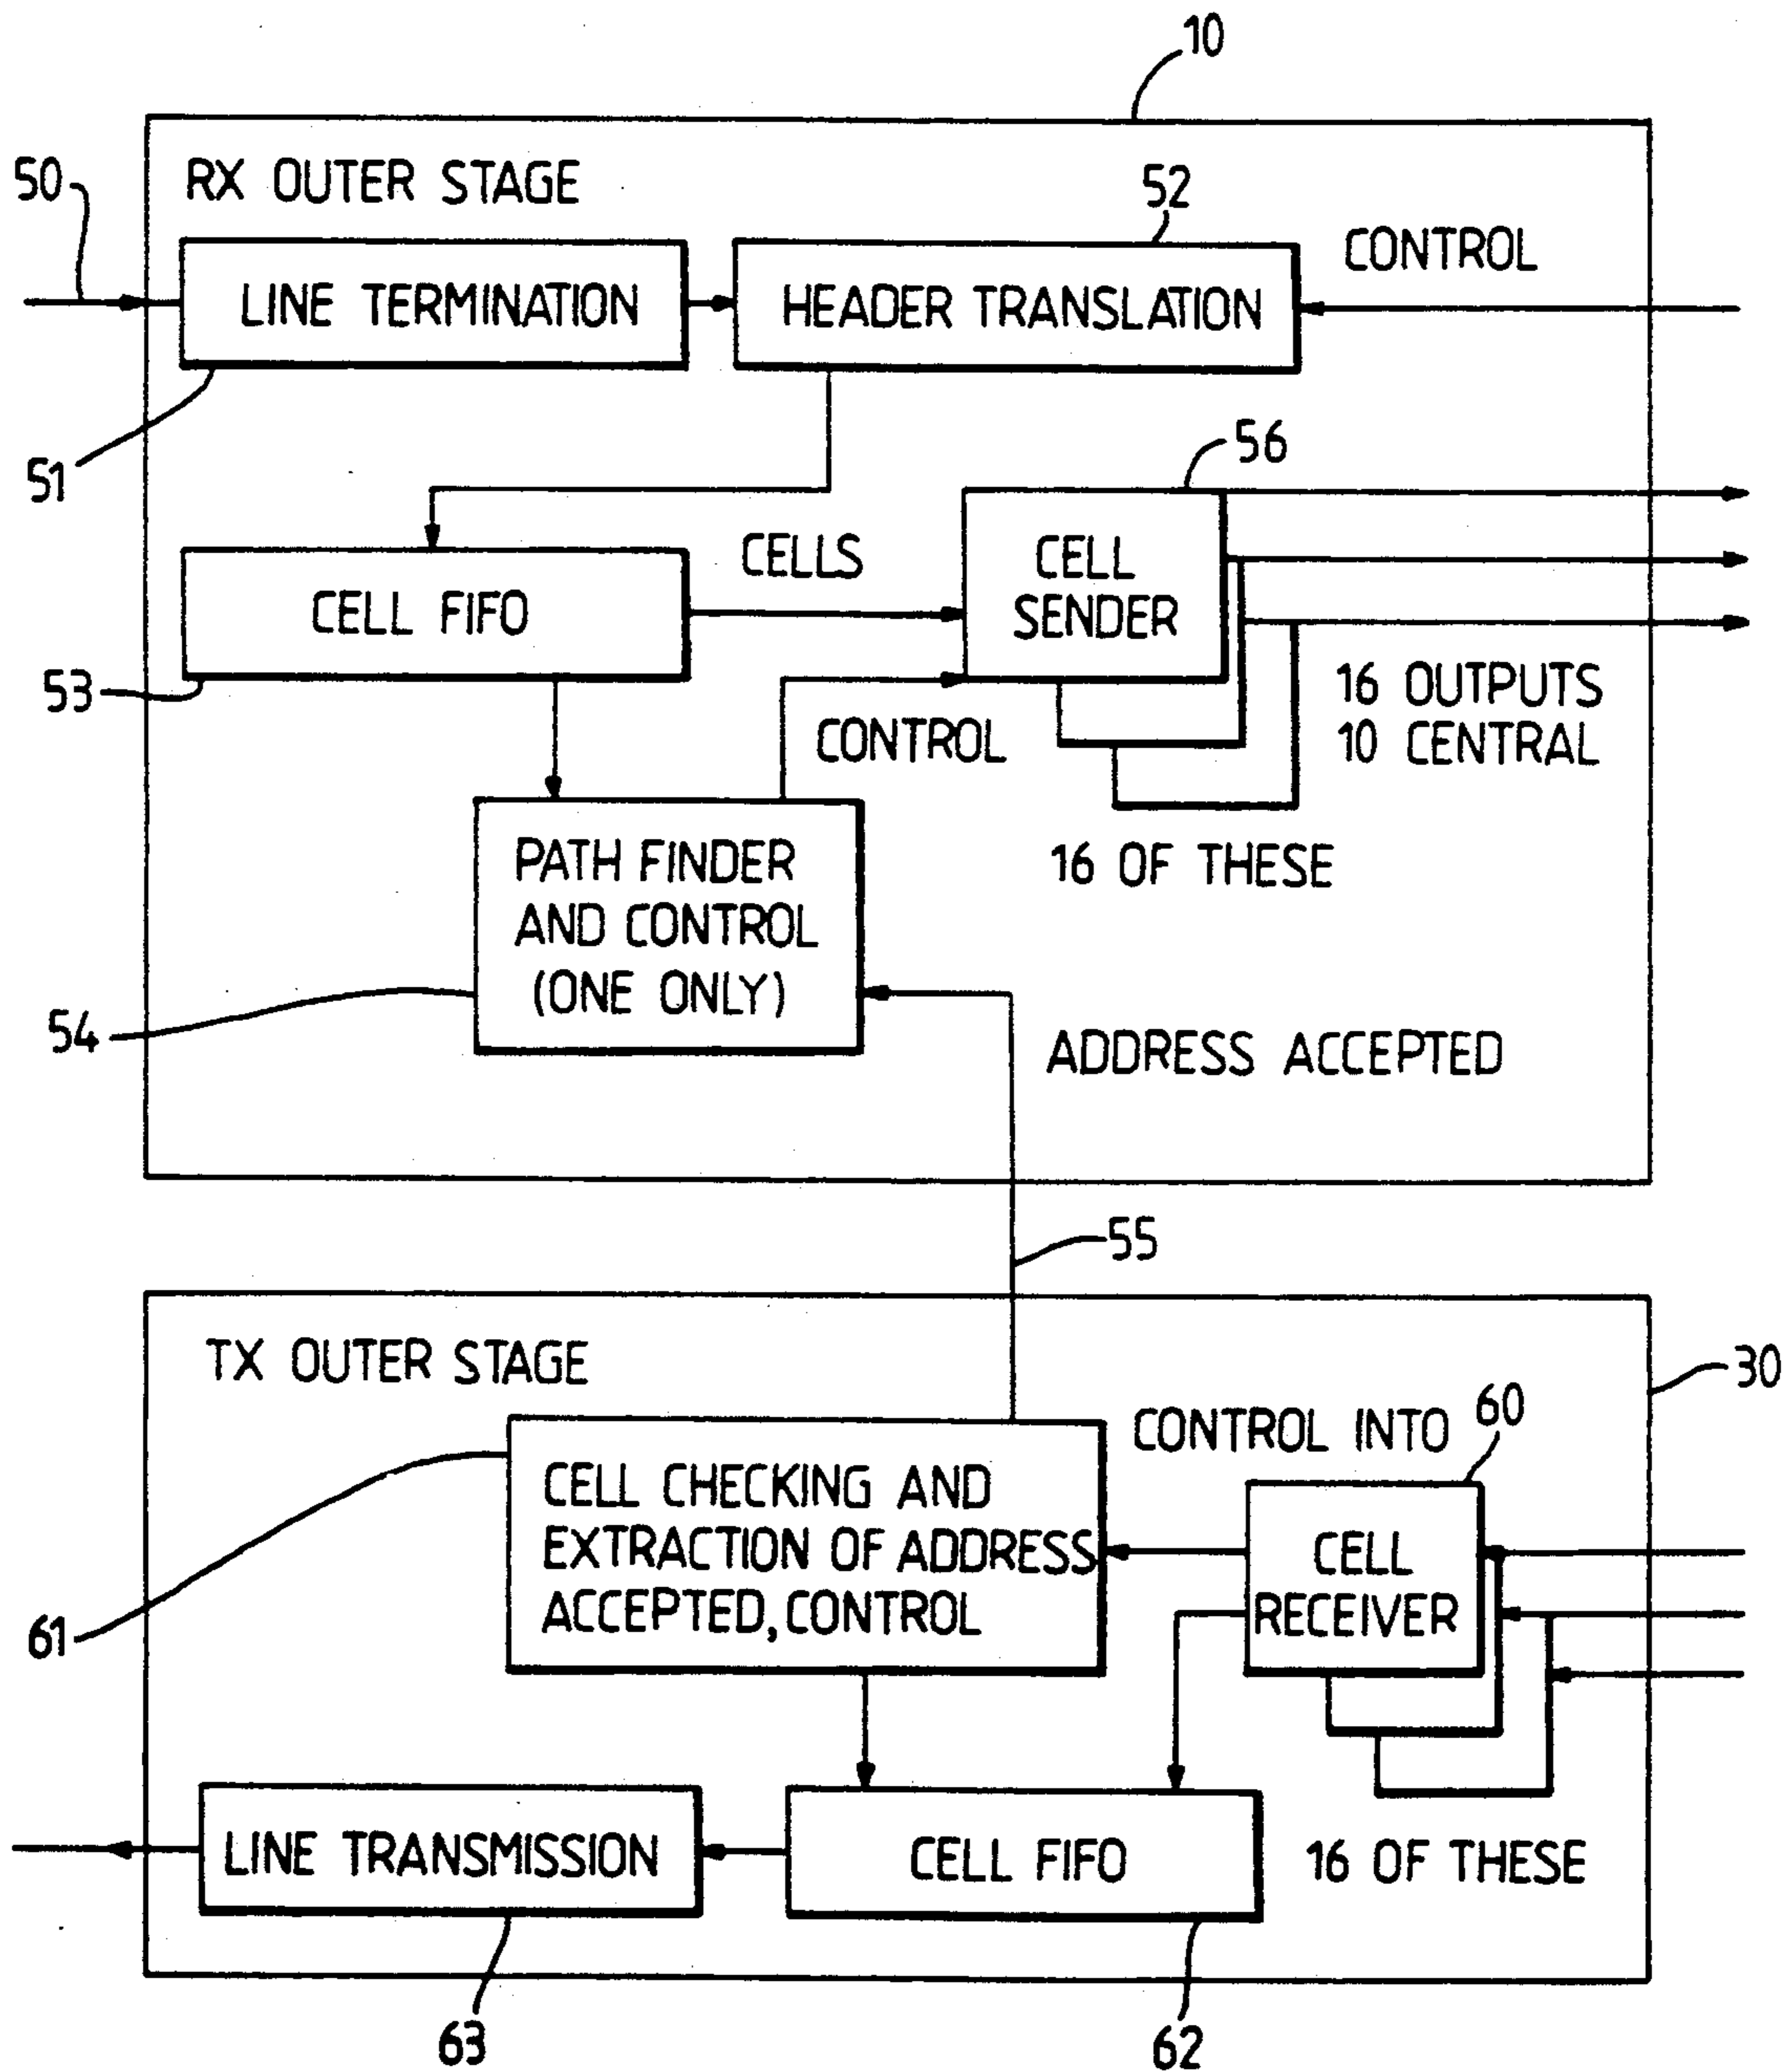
10

RX OUTER STAGE

50

52

CONTROL

LINE TERMINATION

HEADER TRANSLATION

51

56

CELLS

CELL SENDER

CELL FIFO

53

16 OUTPUTS 10 CENTRAL

CONTROL

16 OF THESE

PATH FINDER AND CONTROL (ONE ONLY)

54

ADDRESS ACCEPTED

55

TX OUTER STAGE

30

CONTROL INTO

60

CELL CHECKING AND EXTRACTION OF ADDRESS ACCEPTED, CONTROL

61

CELL RECEIVER

LINE TRANSMISSION

CELL FIFO

16 OF THESE

63

62